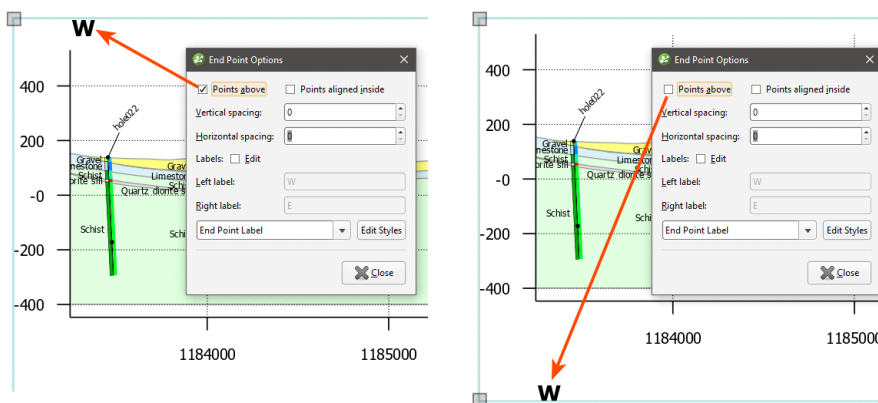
W

400
200
-0
-200
-400

hole022
Gravel
Limestone
Schist
orite sill
Gravel
Limestone
Schist
Quartz diorite sill
Schist
Schist

1184000
1185000

End Point Options
☑ Points above
☐ Points aligned inside
Vertical spacing: 0
Horizontal spacing: 0
Labels: ☐ Edit
Left label: W
Right label: E
End Point Label
Edit Styles
Close

400
200
-0
-200
-400

hole022
Gravel
Limestone
Schist
orite sill
Gravel
Limestone
Schist
Quartz diorite sill
Schist
Schist

1184000
1185000

End Point Options
☐ Points above
☐ Points aligned inside
Vertical spacing: 0
Horizontal spacing: 0
Labels: ☐ Edit
Left label: W
Right label: E
End Point Label
Edit Styles
Close

W